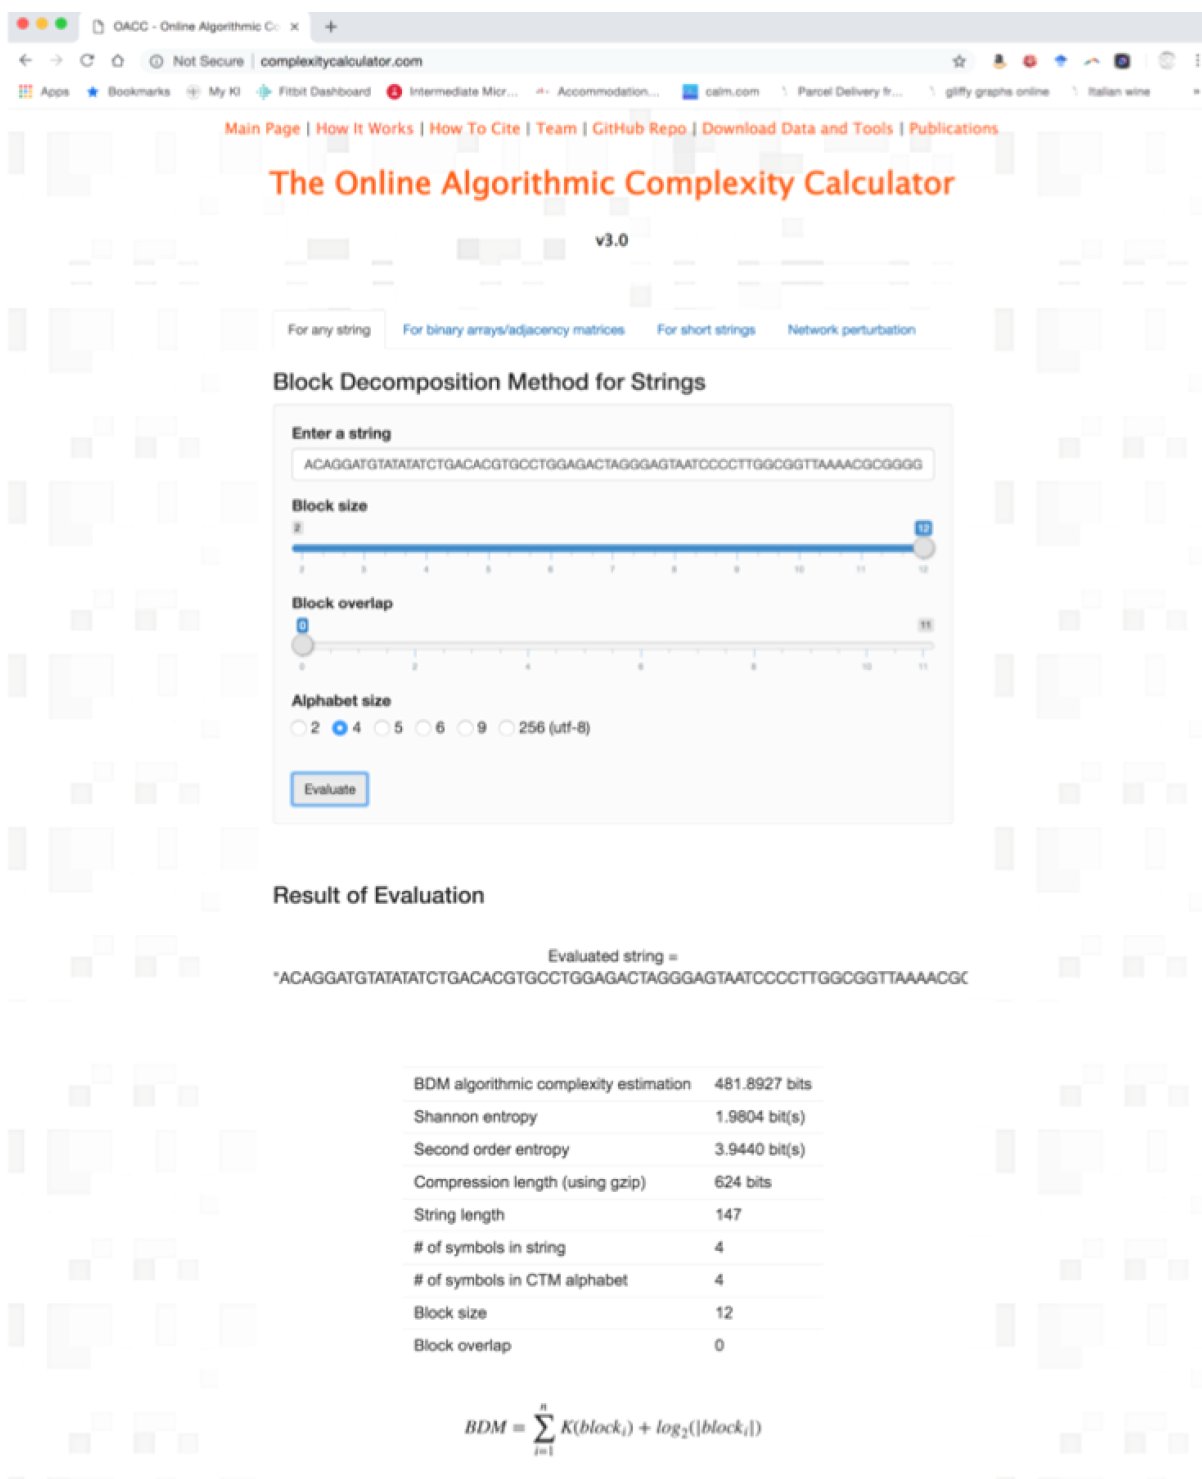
OACC - Online Algorithmic Co ×

Not Secure | complexitycalculator.com

Apps Bookmarks My KI Fitbit Dashboard Intermediate Micr... Accommodation... calm.com Parcel Delivery fr... gliffy graphs online Italian wine

Main Page | How It Works | How To Cite | Team | GitHub Repo | Download Data and Tools | Publications

The Online Algorithmic Complexity Calculator

v3.0

For any string For binary arrays/adjacency matrices For short strings Network perturbation

Block Decomposition Method for Strings

Enter a string

ACAGGATGTATATATCTGACACGTGCCTGGAGACTAGGGAGTAATCCCCTTGGCGGTTAAAACGCGGGG

Block size

2 12

2 3 4 5 6 7 8 9 10 11 12

Block overlap

0 11

0 2 4 6 8 10 11

Alphabet size

2 4 5 6 9 256 (utf-8)

Evaluate

Result of Evaluation

Evaluated string =
"ACAGGATGTATATATCTGACACGTGCCTGGAGACTAGGGAGTAATCCCCTTGGCGGTTAAAACGC

| BDM algorithmic complexity estimation | 481.8927 bits |
|---|---|
| Shannon entropy | 1.9804 bit(s) |
| Second order entropy | 3.9440 bit(s) |
| Compression length (using gzip) | 624 bits |
| String length | 147 |
| # of symbols in string | 4 |
| # of symbols in CTM alphabet | 4 |
| Block size | 12 |
| Block overlap | 0 |

$BDM = \sum_{i=1}^{n} K(block_i) + log_2(|block_i|)$